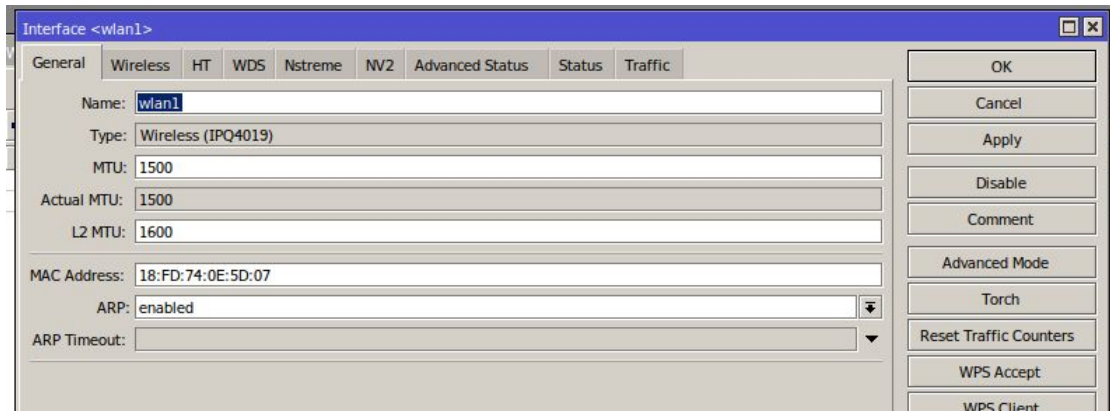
Interface <wlan1>

General | Wireless | HT | WDS | Nstreme | NV2 | Advanced Status | Status | Traffic

Name: wlan1
Type: Wireless (IPQ4019)
MTU: 1500
Actual MTU: 1500
L2 MTU: 1600

MAC Address: 18:FD:74:0E:5D:07
ARP: enabled
ARP Timeout:

OK
Cancel
Apply
Disable
Comment
Advanced Mode
Torch
Reset Traffic Counters
WPS Accept
WPS Client